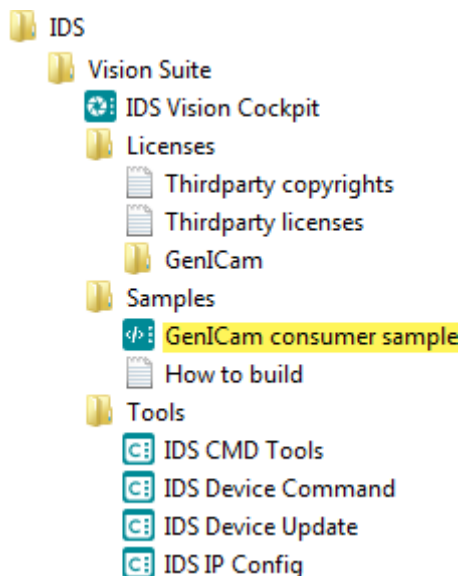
IDS
Vision Suite
IDS Vision Cockpit
Licenses
Thirdparty copyrights
Thirdparty licenses
GenICam
Samples
GenICam consumer sample
How to build
Tools
IDS CMD Tools
IDS Device Command
IDS Device Update
IDS IP Config